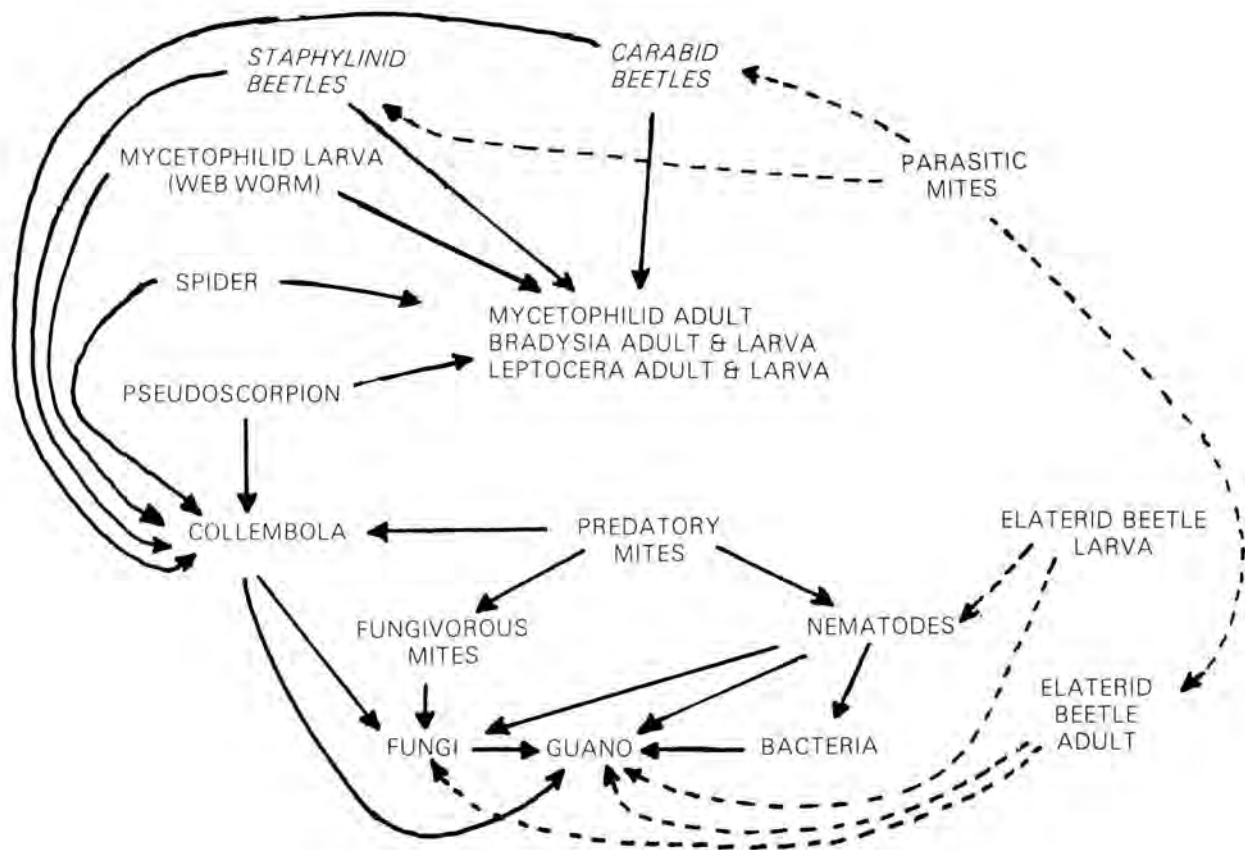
STAPHYLINID BEETLES

CARABID BEETLES

MYCETOPHILID LARVA (WEB WORM)

PARASITIC MITES

SPIDER

MYCETOPHILID ADULT
BRADYSIA ADULT & LARVA
LEPTOCERA ADULT & LARVA

PSEUDOSCORPION

COLLEMBOLA

PREDATORY MITES

ELATERID BEETLE LARVA

FUNGIVOROUS MITES

NEMATODES

ELATERID BEETLE ADULT

FUNGI

GUANO

BACTERIA